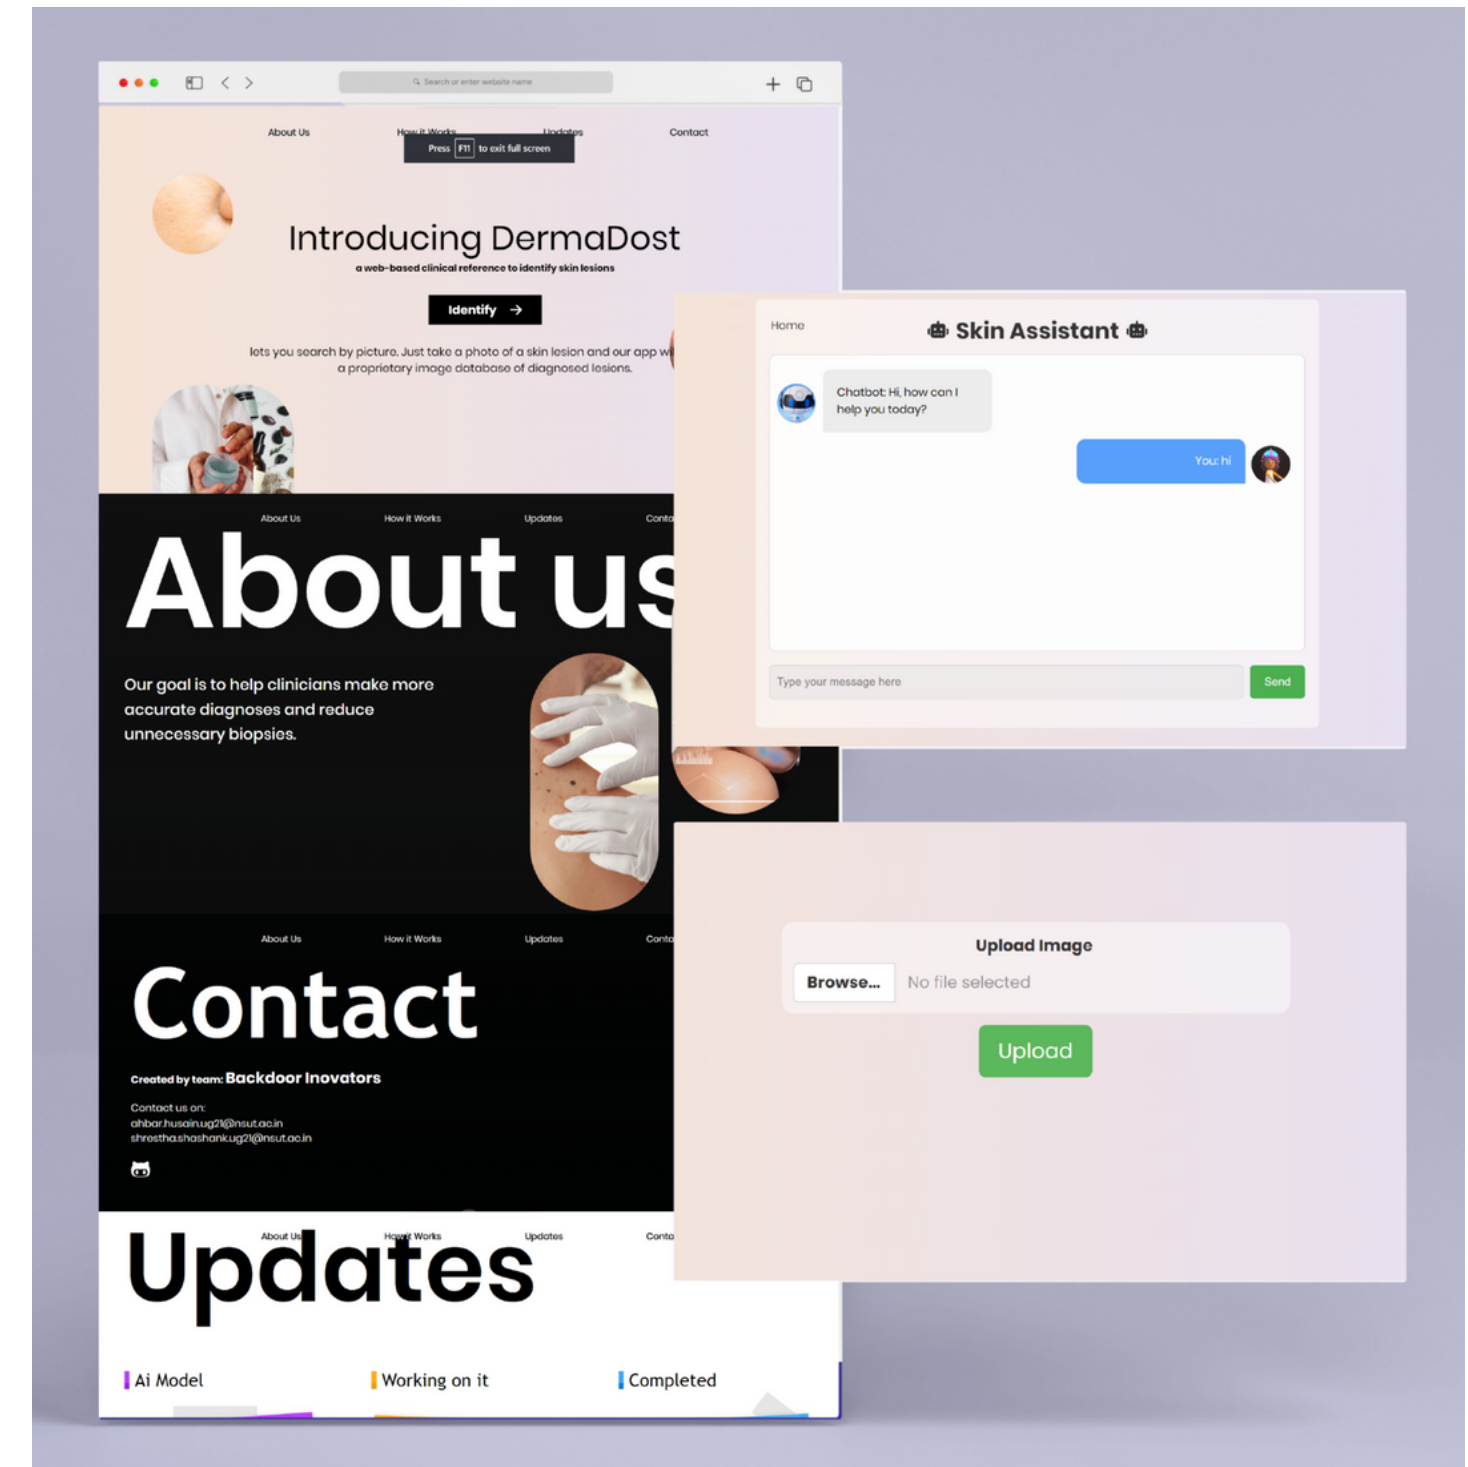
Search or enter website name

About Us How it Works Updates Contact

Press F11 to exit full screen

Introducing DermaDost

a web-based clinical reference to identify skin lesions

Identify →

lets you search by picture. Just take a photo of a skin lesion and our app w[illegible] a proprietary image database of diagnosed lesions.

About Us How it Works Updates Conta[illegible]

About us

Our goal is to help clinicians make more accurate diagnoses and reduce unnecessary biopsies.

About Us How it Works Updates Conta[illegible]

Contact

Created by team: Backdoor Inovators

Contact us on:
ahbar.husain.ug21@nsut.ac.in
shrestha.shashank.ug21@nsut.ac.in

About Us How it Works Updates Conta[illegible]

Updates

Ai Model

Working on it

Completed

Home

Skin Assistant

Chatbot: Hi, how can I help you today?

You: hi

Type your message here

Send

Upload Image

Browse... No file selected

Upload